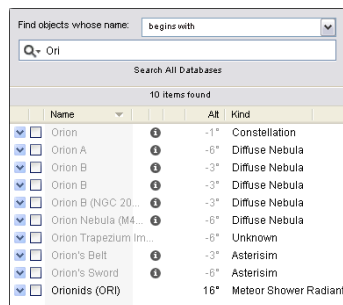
Find objects whose name: begins with

Ori

Search All Databases

10 items found

| Name | Alt | Kind |
|---|---|---|
| Orion | -1° | Constellation |
| Orion A | -6° | Diffuse Nebula |
| Orion B | -3° | Diffuse Nebula |
| Orion B | -3° | Diffuse Nebula |
| Orion B (NGC 20... | -3° | Diffuse Nebula |
| Orion Nebula (M4... | -6° | Diffuse Nebula |
| Orion Trapezium Im... | -6° | Unknown |
| Orion's Belt | -3° | Asterisim |
| Orion's Sword | -6° | Asterisim |
| Orionids (ORI) | 16° | Meteor Shower Radiant |